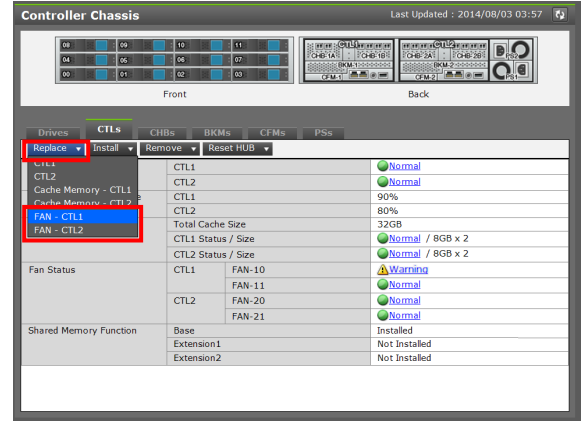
Controller Chassis

Last Updated : 2014/08/03 03:57

08 09 10 11
04 05 06 07
00 01 02 03

CTL1 CHB-1A CHB-1B BKM-1 CFM-1
CTL2 CHB-2A CHB-2B BKM-2 CFM-2 PS-2 PS-1

Front

Back

Drives CTLs CHBs BKMs CFMs PSs

Replace ▾ Install ▾ Remove ▾ Reset HUB ▾

CTL1
CTL2
Cache Memory - CTL1
Cache Memory - CTL2
FAN - CTL1
FAN - CTL2

| | | | |
|---|---|---|---|
| | CTL1 | | Normal |
| | CTL2 | | Normal |
| | CTL1 | | 90% |
| | CTL2 | | 80% |
| | Total Cache Size | | 32GB |
| | CTL1 Status / Size | | Normal / 8GB x 2 |
| | CTL2 Status / Size | | Normal / 8GB x 2 |
| Fan Status | CTL1 | FAN-10 | Warning |
| | | FAN-11 | Normal |
| | CTL2 | FAN-20 | Normal |
| | | FAN-21 | Normal |
| Shared Memory Function | Base | | Installed |
| | Extension1 | | Not Installed |
| | Extension2 | | Not Installed |